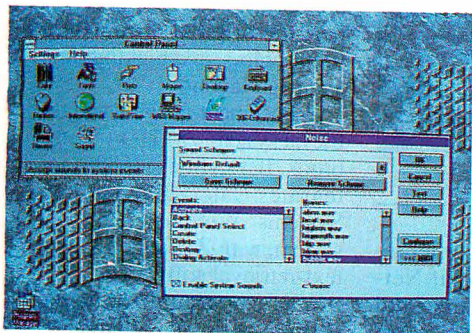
Control Panel
Settings Help
Color Fonts Ports Mouse Desktop Keyboard
Printers International Date/Time MIDI Mapper 386 Enhanced
Drivers Sound
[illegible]
Noise
Sound Schemes
Windows Default
Save Scheme Remove Scheme
OK
Cancel
Test
Help
Events:
Back
Control Panel Select
Create
Delete
Desktop
Dialog Activate
Waves:
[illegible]
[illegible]
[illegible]
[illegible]
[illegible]
bubble.wav
Configure
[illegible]
Enable System Sounds